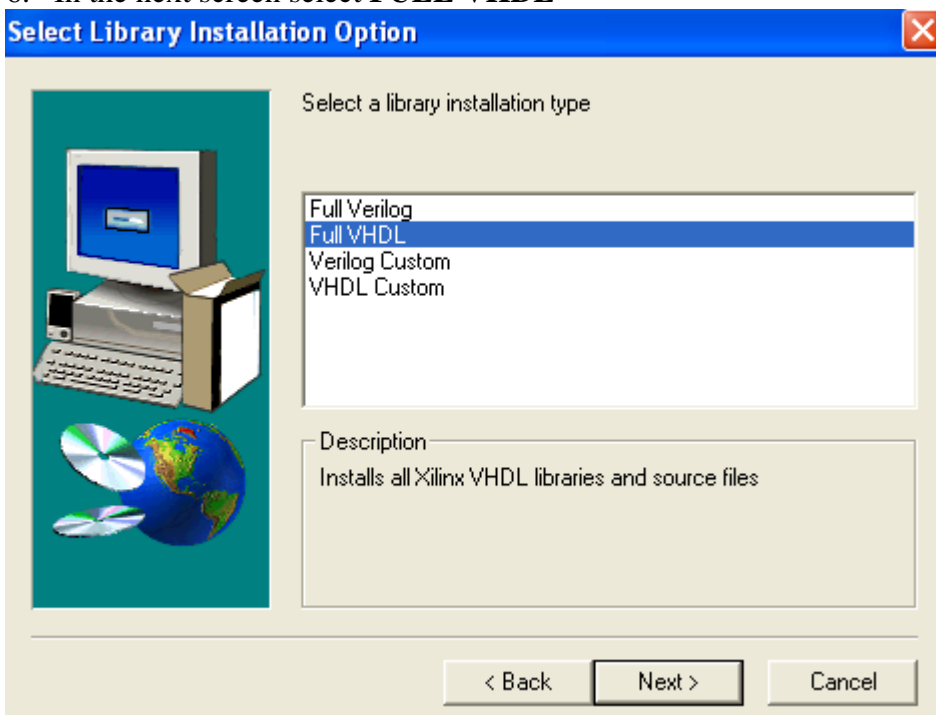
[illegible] In the next screen select FULL VHDL

Select Library Installation Option

Select a library installation type

Full Verilog
Full VHDL
Verilog Custom
VHDL Custom

Description

Installs all Xilinx VHDL libraries and source files

< Back
Next >
Cancel